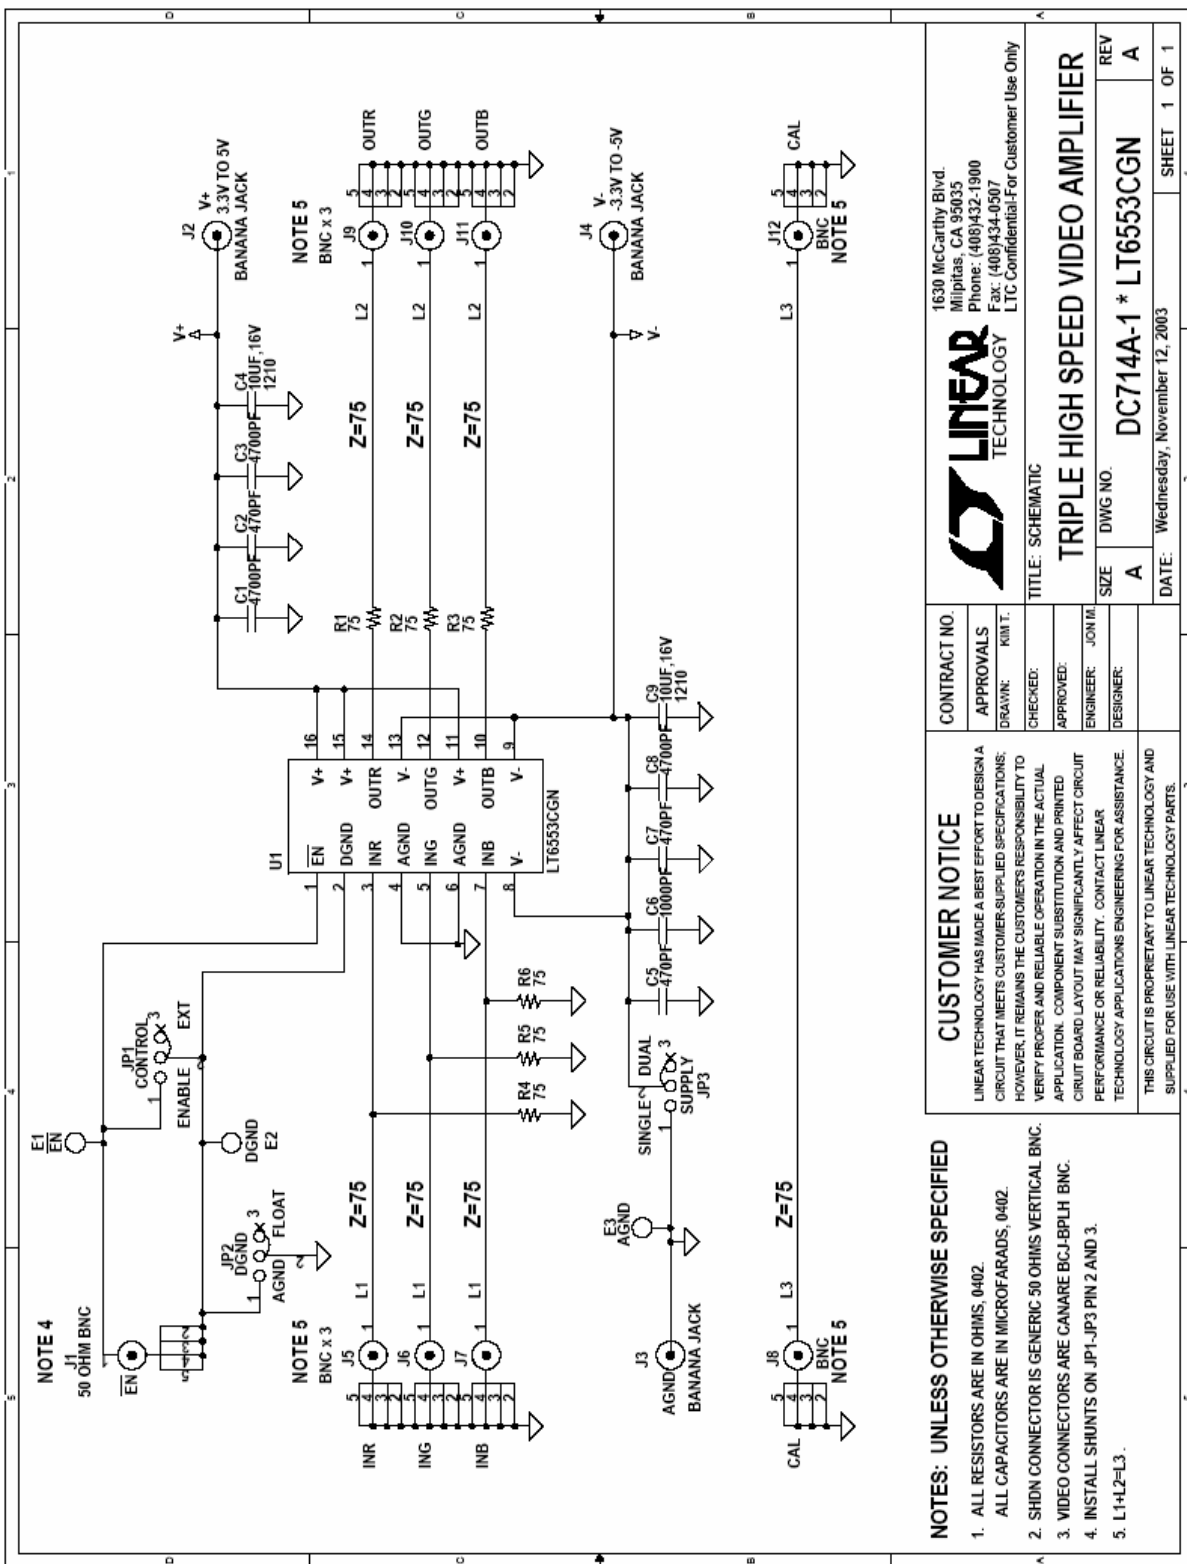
NOTES: UNLESS OTHERWISE SPECIFIED

1. ALL RESISTORS ARE IN OHMS, 0402.
ALL CAPACITORS ARE IN MICROFARADS, 0402.

2. SHDN CONNECTOR IS GENERIC 50 OHMS VERTICAL BNC.

3. VIDEO CONNECTORS ARE CANARE BCJ-BPLH BNC.

4. INSTALL SHUNTS ON JP1-JP3 PIN 2 AND 3.

5. L1+L2=L3.

CUSTOMER NOTICE

LINEAR TECHNOLOGY HAS MADE A BEST EFFORT TO DESIGN A CIRCUIT THAT MEETS CUSTOMER-SUPPLIED SPECIFICATIONS; HOWEVER, IT REMAINS THE CUSTOMER'S RESPONSIBILITY TO VERIFY PROPER AND RELIABLE OPERATION IN THE ACTUAL APPLICATION. COMPONENT SUBSTITUTION AND PRINTED CIRCUIT BOARD LAYOUT MAY SIGNIFICANTLY AFFECT CIRCUIT PERFORMANCE OR RELIABILITY. CONTACT LINEAR TECHNOLOGY APPLICATIONS ENGINEERING FOR ASSISTANCE.

THIS CIRCUIT IS PROPRIETARY TO LINEAR TECHNOLOGY AND SUPPLIED FOR USE WITH LINEAR TECHNOLOGY PARTS.

| CONTRACT NO. | |
|---|---|
| APPROVALS | |
| DRAWN: | KIM T. |
| CHECKED: | |
| APPROVED: | |
| ENGINEER: | JON M. |
| DESIGNER: | |

LINEAR TECHNOLOGY

1630 McCarthy Blvd.
Milpitas, CA 95035
Phone: (408)432-1900
Fax: (408)434-0507
LTC Confidential-For Customer Use Only

TITLE: SCHEMATIC
TRIPLE HIGH SPEED VIDEO AMPLIFIER

SIZE A
DWG NO. DC714A-1 * LT6553CGN
REV A

DATE: Wednesday, November 12, 2003
SHEET 1 OF 1

NOTE 4
J1
50 OHM BNC
$\overline{EN}$

E1
$\overline{EN}$

JP1
CONTROL
1 2 3
ENABLE
EXT

DGND
E2

JP2
DGND
1 2 3
AGND
FLOAT

NOTE 5
BNC x 3
J5 J6 J7
INR ING INB
L1 L1 L1
Z=75 Z=75 Z=75

R4 75
R5 75
R6 75

J3
AGND
BANANA JACK

E3
AGND

JP3
SUPPLY
SINGLE 1 2 3 DUAL

J8
BNC
NOTE 5
CAL
L3
Z=75

U1
LT6553CGN
1 $\overline{EN}$
2 DGND
3 INR
4 AGND
5 ING
6 AGND
7 INB
8 V-
16 V+
15 V+
14 OUTR
13 V-
12 OUTG
11 V+
10 OUTB
9 V-

C5 470PF
C6 1000PF
C7 470PF
C8 4700PF
C9 10UF,16V 1210

C1 4700PF
C2 470PF
C3 4700PF
C4 10UF,16V 1210

V+
V-

R1 75
R2 75
R3 75

Z=75 Z=75 Z=75
L2 L2 L2

J2
V+
3.3V TO 5V
BANANA JACK

NOTE 5
BNC x 3
J9 J10 J11
OUTR OUTG OUTB

J4
V-
-3.3V TO -5V
BANANA JACK

L3
J12
BNC
NOTE 5
CAL

5 4 3 2 1

D C B A